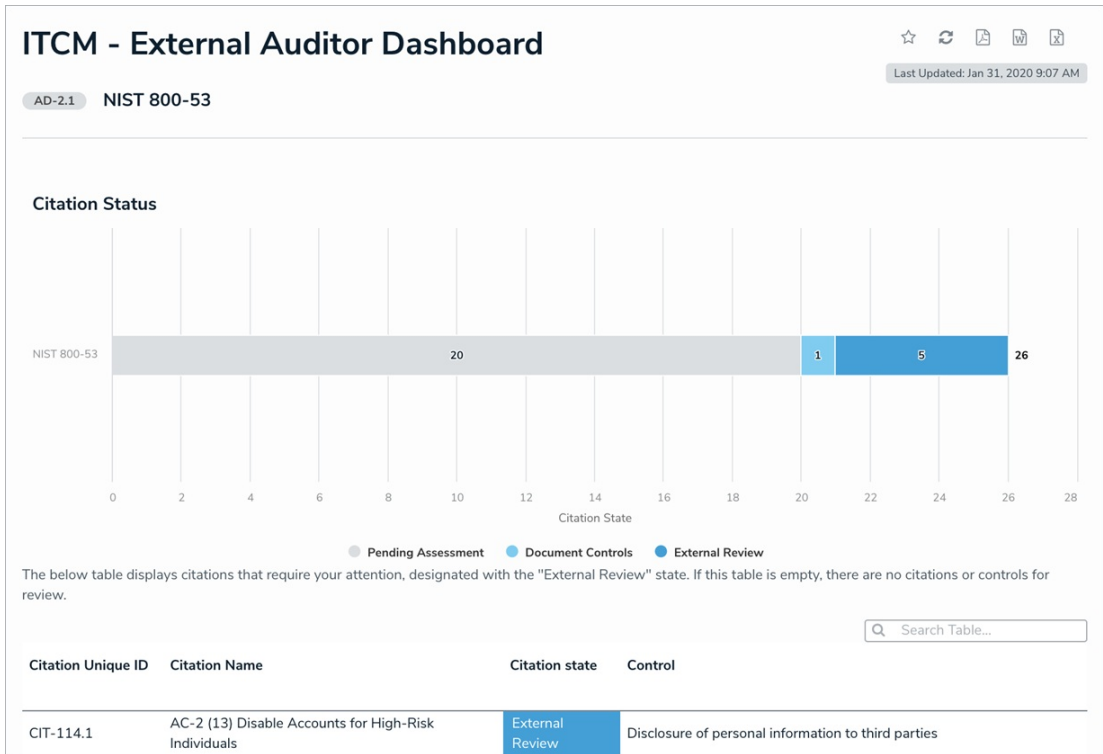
ITCM - External Auditor Dashboard

Last Updated: Jan 31, 2020 9:07 AM

AD-2.1 NIST 800-53

Citation Status

NIST 800-53

20

1

5

26

0 2 4 6 8 10 12 14 16 18 20 22 24 26 28

Citation State

Pending Assessment Document Controls External Review

The below table displays citations that require your attention, designated with the "External Review" state. If this table is empty, there are no citations or controls for review.

Search Table...

| Citation Unique ID | Citation Name | Citation state | Control |
|---|---|---|---|
| CIT-114.1 | AC-2 (13) Disable Accounts for High-Risk Individuals | External Review | Disclosure of personal information to third parties |